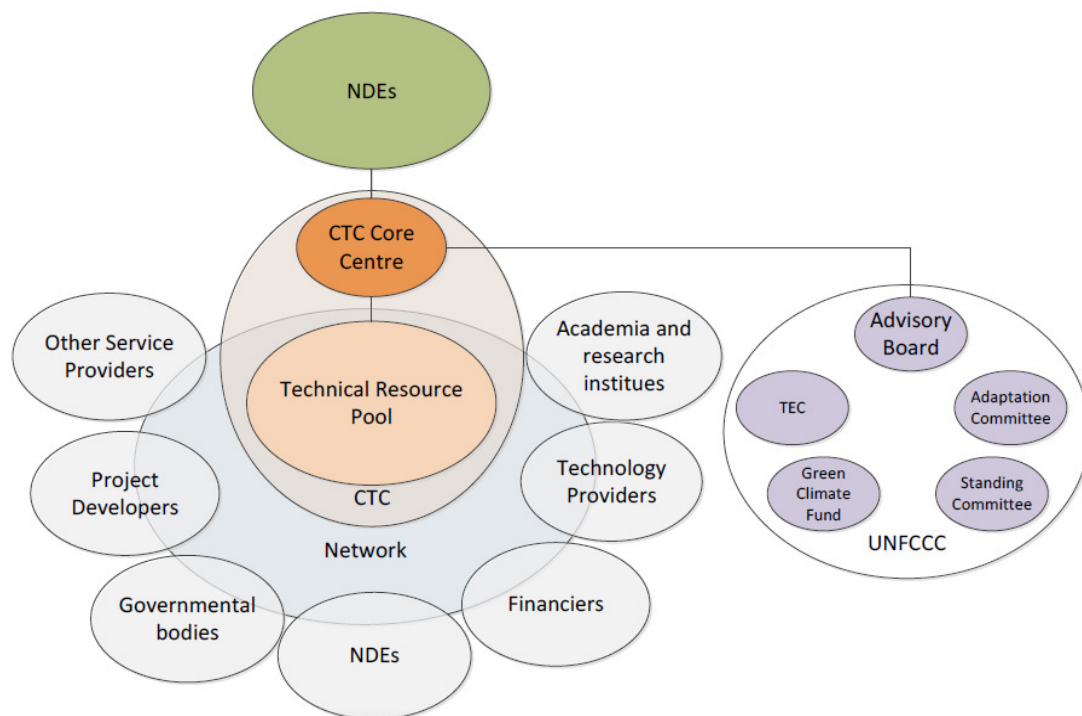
NDEs

CTC Core Centre

Technical Resource Pool

CTC

Network

Other Service Providers

Academia and research institues

Project Developers

Technology Providers

Governmental bodies

NDEs

Financiers

Advisory Board

TEC

Adaptation Committee

Green Climate Fund

Standing Committee

UNFCCC